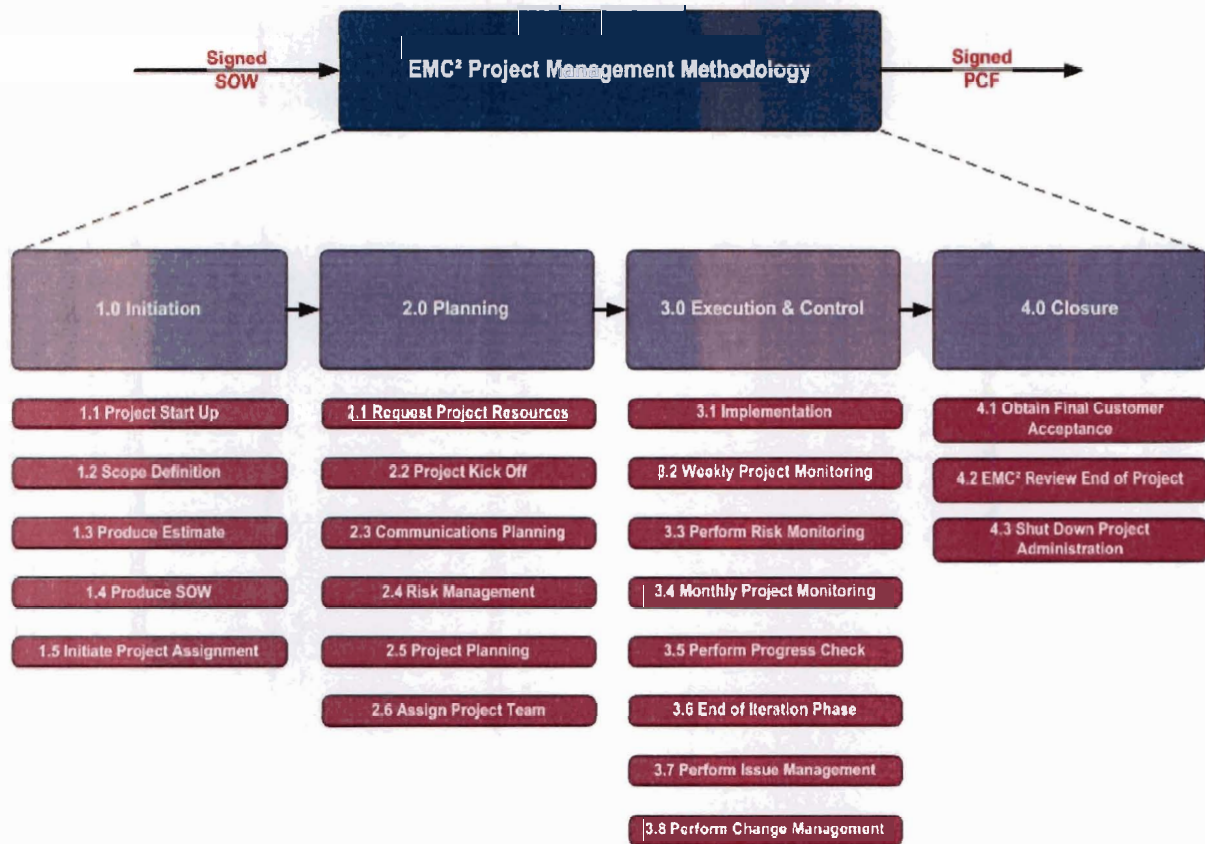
Signed SOW

EMC² Project Management Methodology

Signed PCF

1.0 Initiation

2.0 Planning

3.0 Execution & Control

4.0 Closure

1.1 Project Start Up

1.2 Scope Definition

1.3 Produce Estimate

1.4 Produce SOW

1.5 Initiate Project Assignment

2.1 Request Project Resources

2.2 Project Kick Off

2.3 Communications Planning

2.4 Risk Management

2.5 Project Planning

2.6 Assign Project Team

3.1 Implementation

3.2 Weekly Project Monitoring

3.3 Perform Risk Monitoring

3.4 Monthly Project Monitoring

3.5 Perform Progress Check

3.6 End of Iteration Phase

3.7 Perform Issue Management

3.8 Perform Change Management

4.1 Obtain Final Customer Acceptance

4.2 EMC² Review End of Project

4.3 Shut Down Project Administration